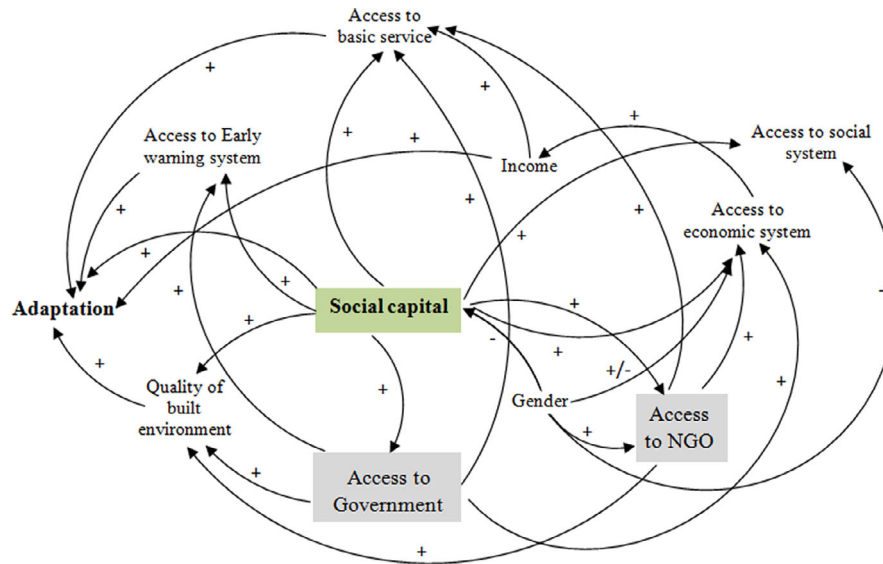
Access to basic service

Access to Early warning system

Income

Access to social system

Access to economic system

Adaptation

Social capital

Quality of built environment

Gender

Access to NGO

Access to Government

+
+
+
+
+
+
+
+
+
+
+
+
+
+
+
+
+
+
+
+
+
+
+/-
-
-